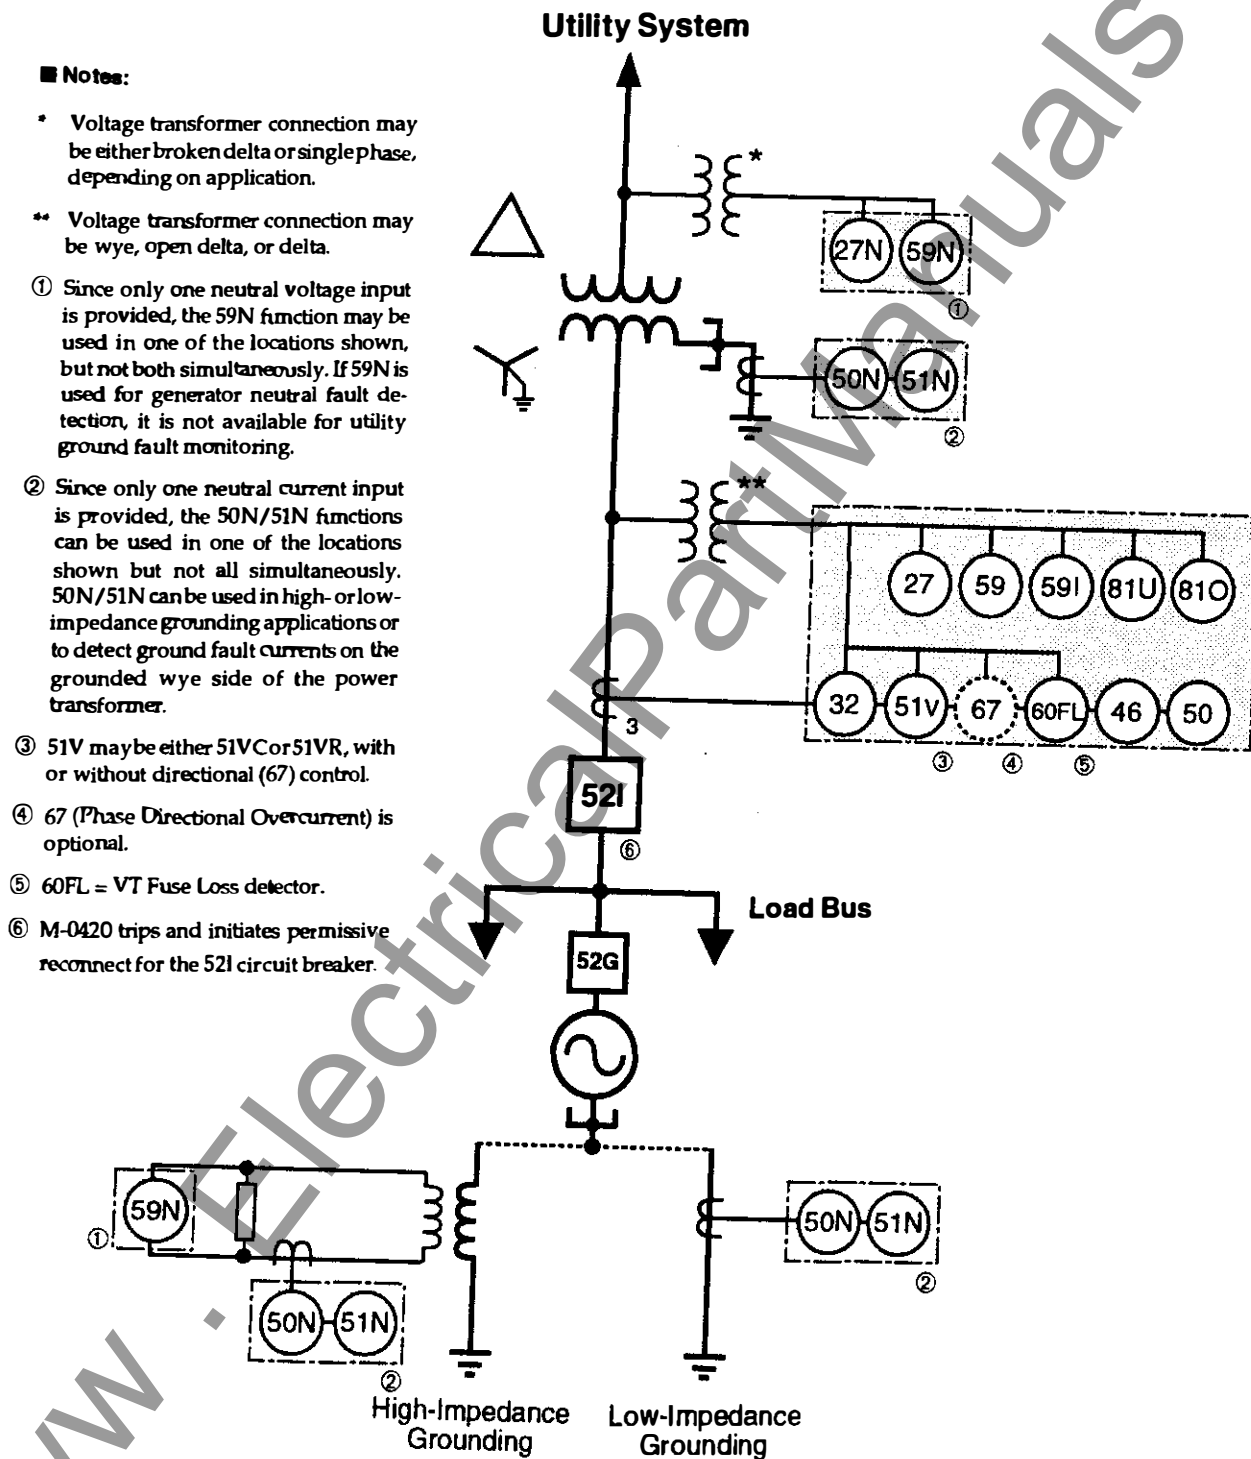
Utility System

■ Notes:

* Voltage transformer connection may be either broken delta or single phase, depending on application.

** Voltage transformer connection may be wye, open delta, or delta.

① Since only one neutral voltage input is provided, the 59N function may be used in one of the locations shown, but not both simultaneously. If 59N is used for generator neutral fault detection, it is not available for utility ground fault monitoring.

② Since only one neutral current input is provided, the 50N/51N functions can be used in one of the locations shown but not all simultaneously. 50N/51N can be used in high- or low-impedance grounding applications or to detect ground fault currents on the grounded wye side of the power transformer.

③ 51V may be either 51VC or 51VR, with or without directional (67) control.

④ 67 (Phase Directional Overcurrent) is optional.

⑤ 60FL = VT Fuse Loss detector.

⑥ M-0420 trips and initiates permissive reconnect for the 52I circuit breaker.

*
27N 59N
①
50N 51N
②
**
27 59 59I 81U 81O
32 51V 67 60FL 46 50
3
③ ④ ⑤
52I
⑥
Load Bus
52G
59N
①
50N 51N
②
High-Impedance Grounding
50N 51N
②
Low-Impedance Grounding

www.ElectricalPartManuals